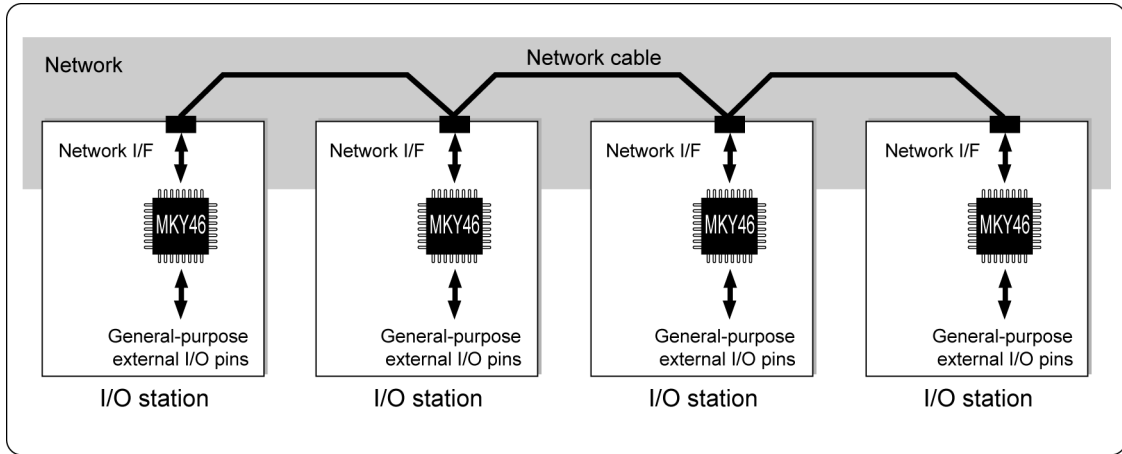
Network

Network cable

Network I/F

MKY46

General-purpose external I/O pins

I/O station

Network I/F

MKY46

General-purpose external I/O pins

I/O station

Network I/F

MKY46

General-purpose external I/O pins

I/O station

Network I/F

MKY46

General-purpose external I/O pins

I/O station